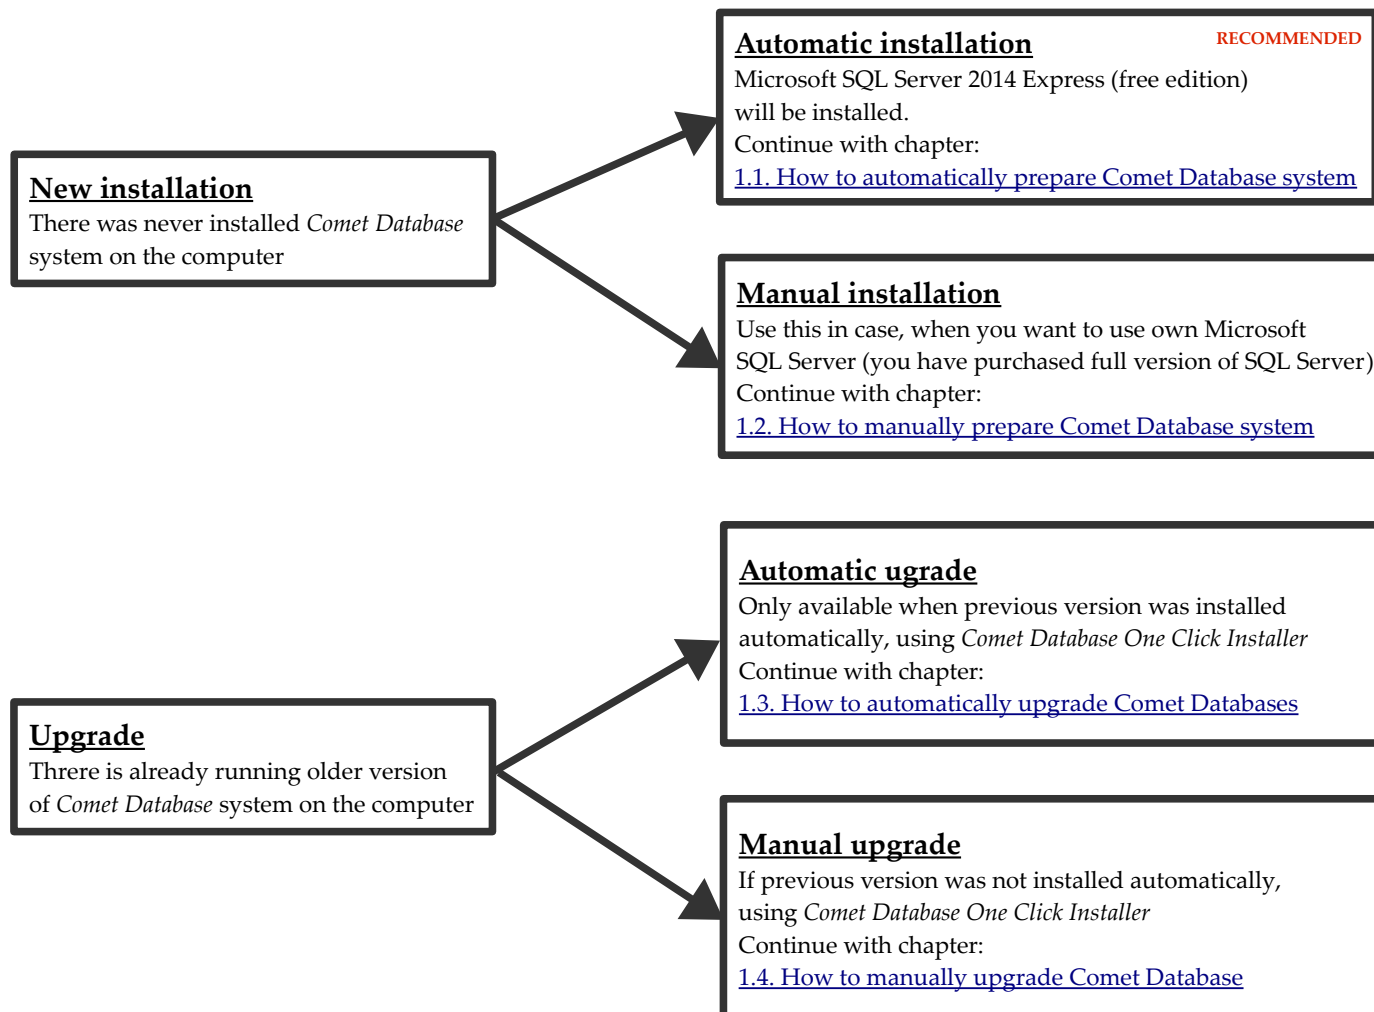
New installation
There was never installed Comet Database system on the computer

Automatic installation
RECOMMENDED
Microsoft SQL Server 2014 Express (free edition) will be installed.
Continue with chapter:
1.1. How to automatically prepare Comet Database system

Manual installation
Use this in case, when you want to use own Microsoft SQL Server (you have purchased full version of SQL Server)
Continue with chapter:
1.2. How to manually prepare Comet Database system

Upgrade
There is already running older version of Comet Database system on the computer

Automatic ugrade
Only available when previous version was installed automatically, using Comet Database One Click Installer
Continue with chapter:
1.3. How to automatically upgrade Comet Databases

Manual upgrade
If previous version was not installed automatically, using Comet Database One Click Installer
Continue with chapter:
1.4. How to manually upgrade Comet Database